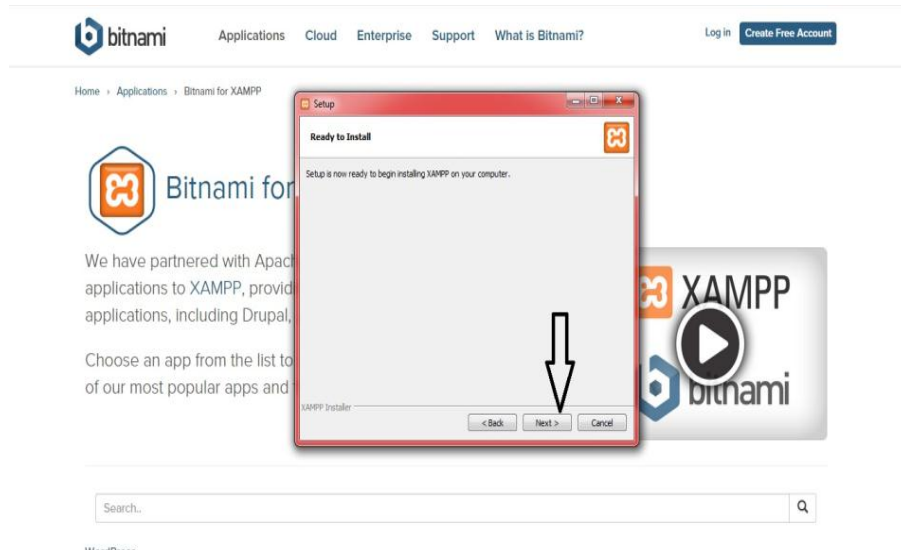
bitnami Applications Cloud Enterprise Support What is Bitnami? Log in Create Free Account

Home › Applications › Bitnami for XAMPP

Bitnami for

We have partnered with Apach applications to XAMPP, provid applications, including Drupal,

Choose an app from the list to of our most popular apps and

XAMPP

bitnami

Setup

Ready to Install

Setup is now ready to begin installing XAMPP on your computer.

XAMPP Installer

< Back Next > Cancel

Search..